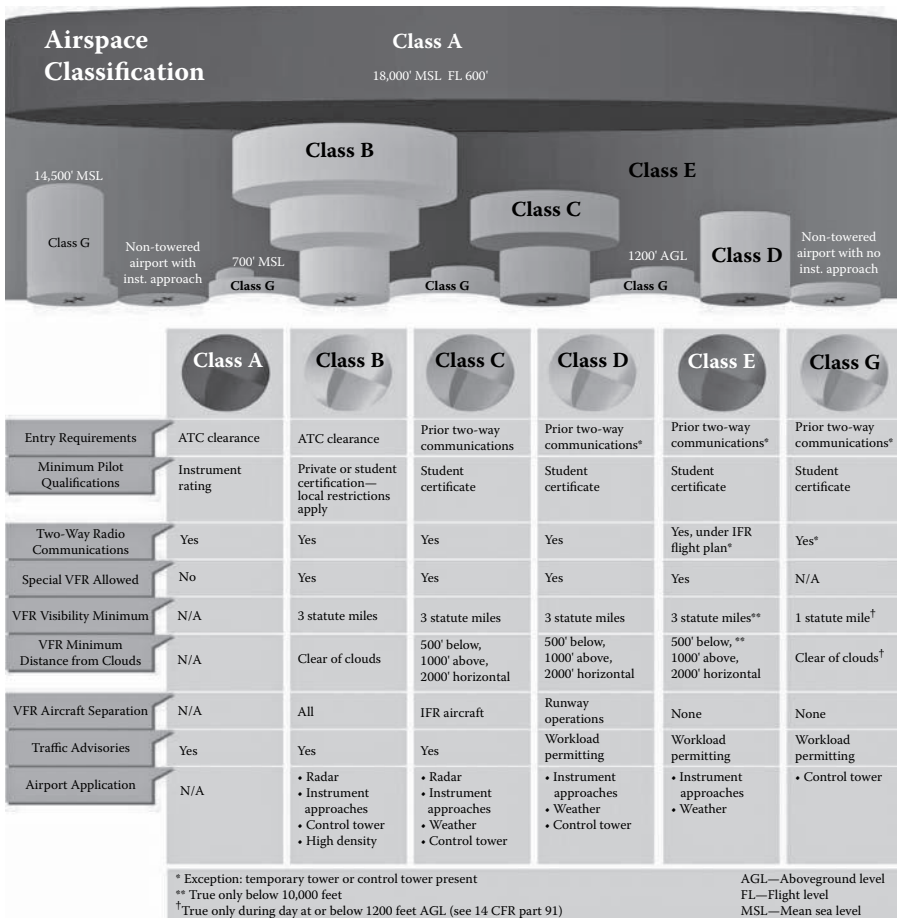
Airspace Classification

Class A
18,000' MSL FL 600'

Class B

Class E

14,500' MSL

Class C

Class G

Non-towered airport with inst. approach

700' MSL

Class G

Class G

1200' AGL

Class G

Class D

Non-towered airport with no inst. approach

| | Class A | Class B | Class C | Class D | Class E | Class G |
|---|---|---|---|---|---|---|
| Entry Requirements | ATC clearance | ATC clearance | Prior two-way communications | Prior two-way communications* | Prior two-way communications* | Prior two-way communications* |
| Minimum Pilot Qualifications | Instrument rating | Private or student certification—local restrictions apply | Student certificate | Student certificate | Student certificate | Student certificate |
| Two-Way Radio Communications | Yes | Yes | Yes | Yes | Yes, under IFR flight plan* | Yes* |
| Special VFR Allowed | No | Yes | Yes | Yes | Yes | N/A |
| VFR Visibility Minimum | N/A | 3 statute miles | 3 statute miles | 3 statute miles | 3 statute miles** | 1 statute mile$^{\dagger}$ |
| VFR Minimum Distance from Clouds | N/A | Clear of clouds | 500' below, 1000' above, 2000' horizontal | 500' below, 1000' above, 2000' horizontal | 500' below, ** 1000' above, 2000' horizontal | Clear of clouds$^{\dagger}$ |
| VFR Aircraft Separation | N/A | All | IFR aircraft | Runway operations | None | None |
| Traffic Advisories | Yes | Yes | Yes | Workload permitting | Workload permitting | Workload permitting |
| Airport Application | N/A | • Radar • Instrument approaches • Control tower • High density | • Radar • Instrument approaches • Weather • Control tower | • Instrument approaches • Weather • Control tower | • Instrument approaches • Weather | • Control tower |

* Exception: temporary tower or control tower present
** True only below 10,000 feet
$^{\dagger}$True only during day at or below 1200 feet AGL (see 14 CFR part 91)

AGL—Aboveground level
FL—Flight level
MSL—Mean sea level